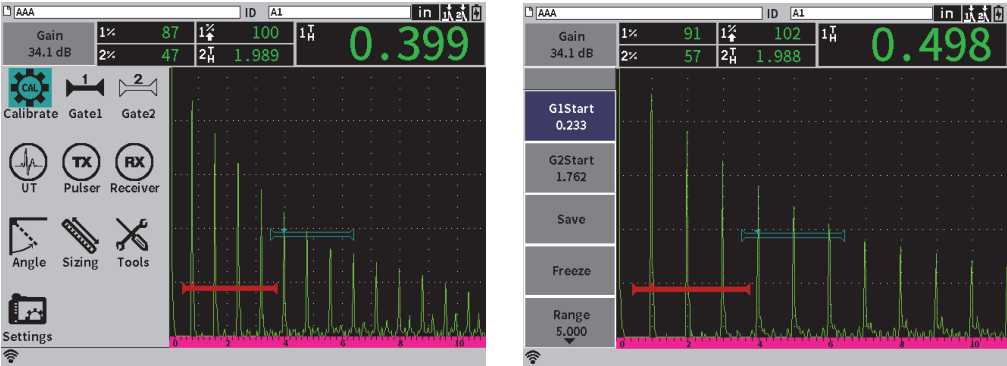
AAA ID A1 in

Gain
34.1 dB

| 1% | 87 | 1% | 100 |
|---|---|---|---|
| 2% | 47 | $2^T_H$ | 1.989 |

$1^T_H$ 0.399

CAL
Calibrate Gate1 Gate2

TX RX
UT Pulser Receiver

Angle Sizing Tools

Settings

0 2 4 6 8 10

AAA ID A1 in

Gain
34.1 dB

| 1% | 91 | 1% | 102 |
|---|---|---|---|
| 2% | 57 | $2^T_H$ | 1.988 |

$1^T_H$ 0.498

G1Start
0.233

G2Start
1.762

Save

Freeze

Range
5.000

0 2 4 6 8 10